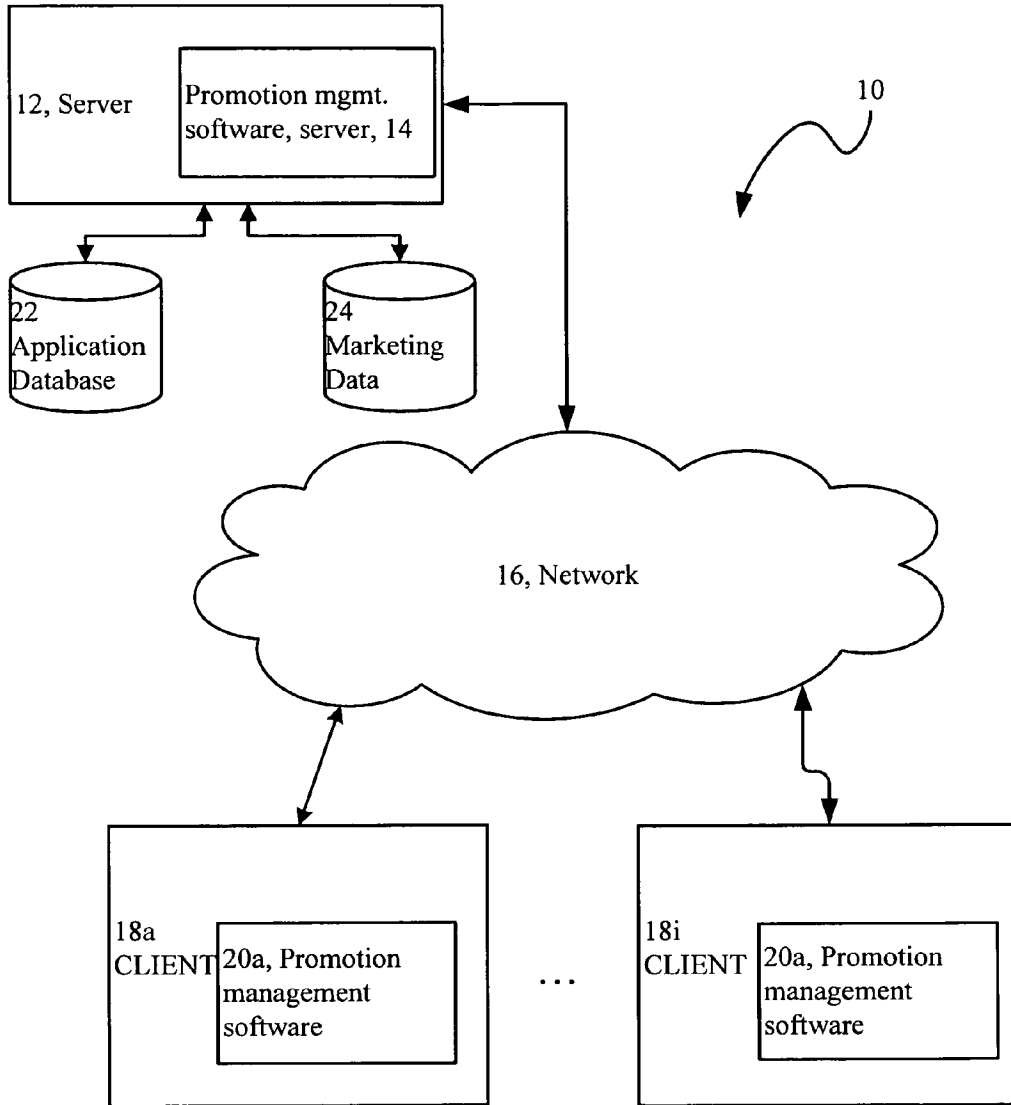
12, Server

Promotion mgmt. software, server, 14

10

22 Application Database

24 Marketing Data

16, Network

18a CLIENT

20a, Promotion management software

...

18i CLIENT

20a, Promotion management software